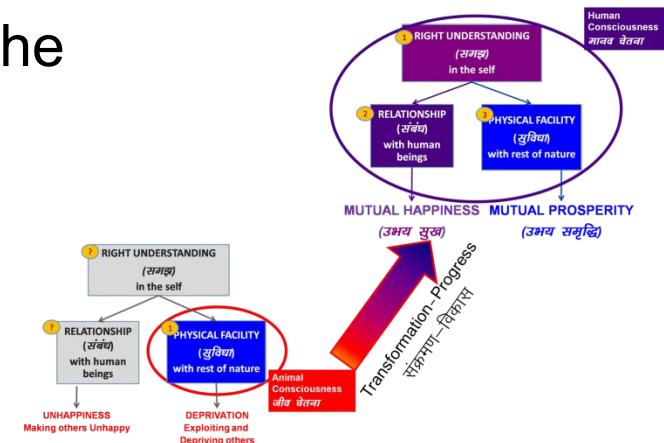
he

Human Consciousness
मानव चेतना

1 RIGHT UNDERSTANDING
(समझ)
in the self

2 RELATIONSHIP
(संबंध)
with human beings

3 PHYSICAL FACILITY
(सुविधा)
with rest of nature

MUTUAL HAPPINESS
(उभय सुख)

MUTUAL PROSPERITY
(उभय समृद्धि)

? RIGHT UNDERSTANDING
(समझ)
in the self

? RELATIONSHIP
(संबंध)
with human beings

1 PHYSICAL FACILITY
(सुविधा)
with rest of nature

Animal Consciousness
जीव चेतना

Transformation–Progress
संक्रमण–विकास

UNHAPPINESS
Making others Unhappy

DEPRIVATION
Exploiting and Depriving others